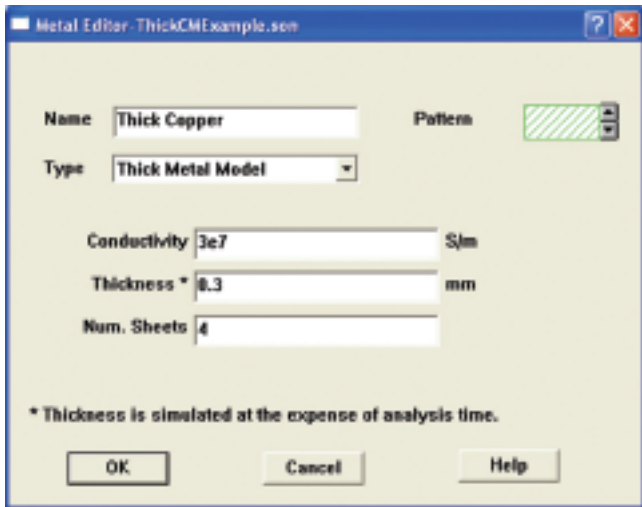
Metal Editor-ThickCMExample.son

Name Thick Copper

Pattern

Type Thick Metal Model

Conductivity 3e7 S/m

Thickness * 0.3 mm

Num. Sheets 4

* Thickness is simulated at the expense of analysis time.

OK

Cancel

Help